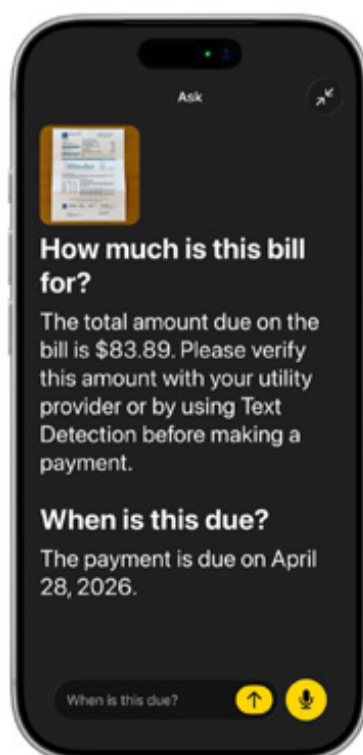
Ask

How much is this bill for?

The total amount due on the bill is $83.89. Please verify this amount with your utility provider or by using Text Detection before making a payment.

When is this due?

The payment is due on April 28, 2026.

When is this due?